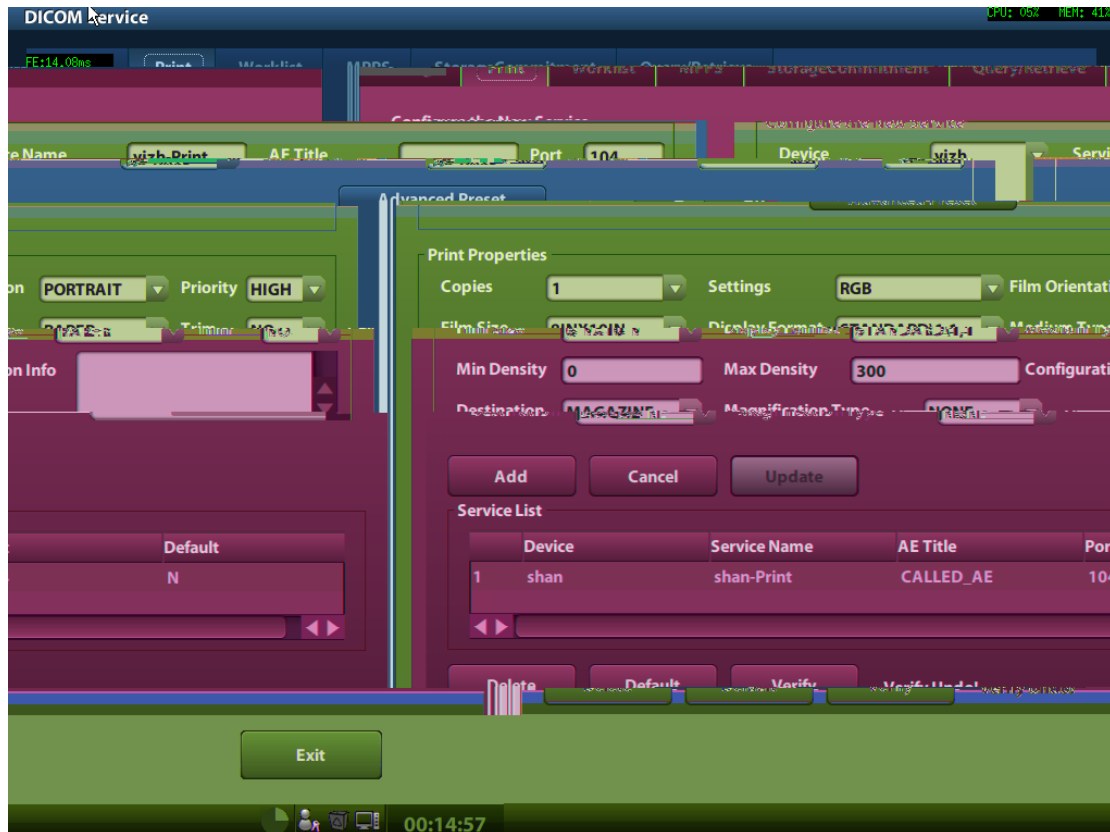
DICOM Service

CPU: 05% MEM: 41

FE:14.08ms

Print Worklist MPPS StorageCommitment Query/Retrieve

Configure the New Service

e Name vizh-Print AE Title Port 104

Device vizh Servi

Advanced Preset

Print Properties

on PORTRAIT Priority HIGH

Copies 1 Settings RGB Film Orientati

Film Size Display Format Medium Ty

on Info

Min Density 0 Max Density 300 Configurati

Destination MAGAZINE Magnification Type NONE

Add Cancel Update

Service List

Default

N

| Device | Service Name | AE Title | Por |
|---|---|---|---|
| 1 shan | shan-Print | CALLED_AE | 10 |

Delete Default Verify Verify Undel

Exit

00:14:57